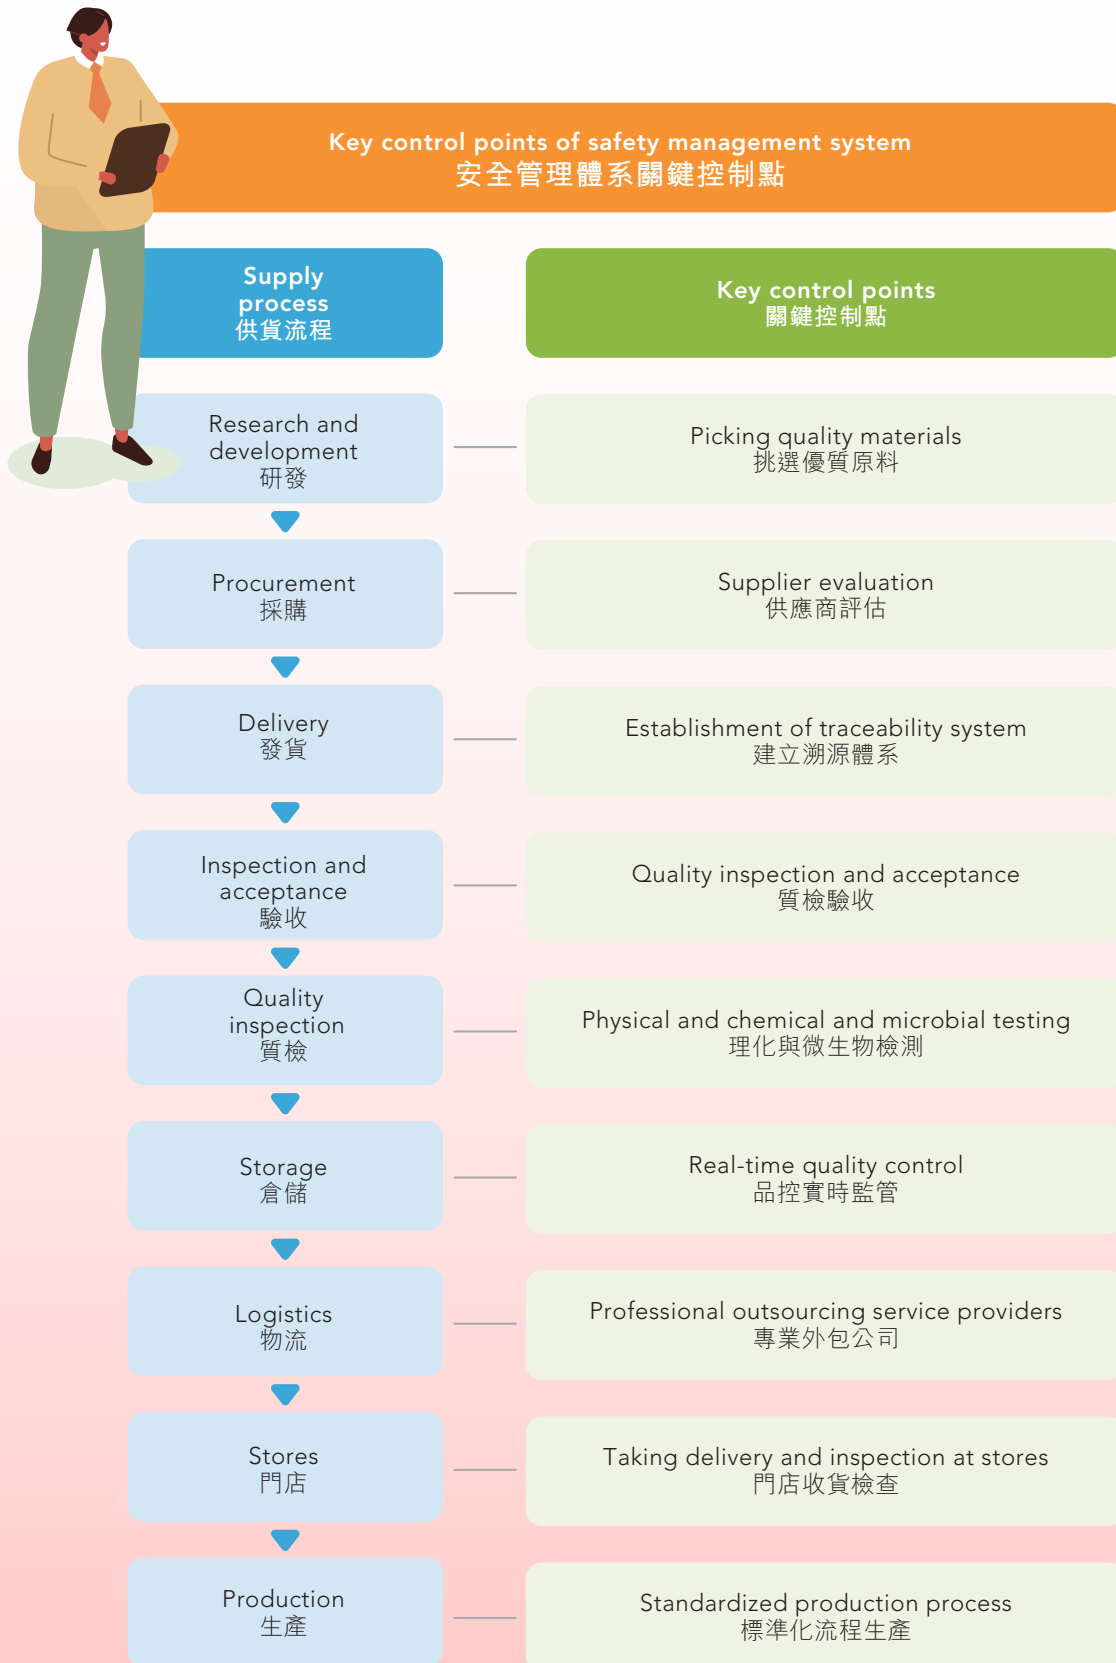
Key control points of safety management system
安全管理體系關鍵控制點

Supply process
供貨流程

Key control points
關鍵控制點

Research and development
研發

Picking quality materials
挑選優質原料

Procurement
採購

Supplier evaluation
供應商評估

Delivery
發貨

Establishment of traceability system
建立溯源體系

Inspection and acceptance
驗收

Quality inspection and acceptance
質檢驗收

Quality inspection
質檢

Physical and chemical and microbial testing
理化與微生物檢測

Storage
倉儲

Real-time quality control
品控實時監管

Logistics
物流

Professional outsourcing service providers
專業外包公司

Stores
門店

Taking delivery and inspection at stores
門店收貨檢查

Production
生產

Standardized production process
標準化流程生產